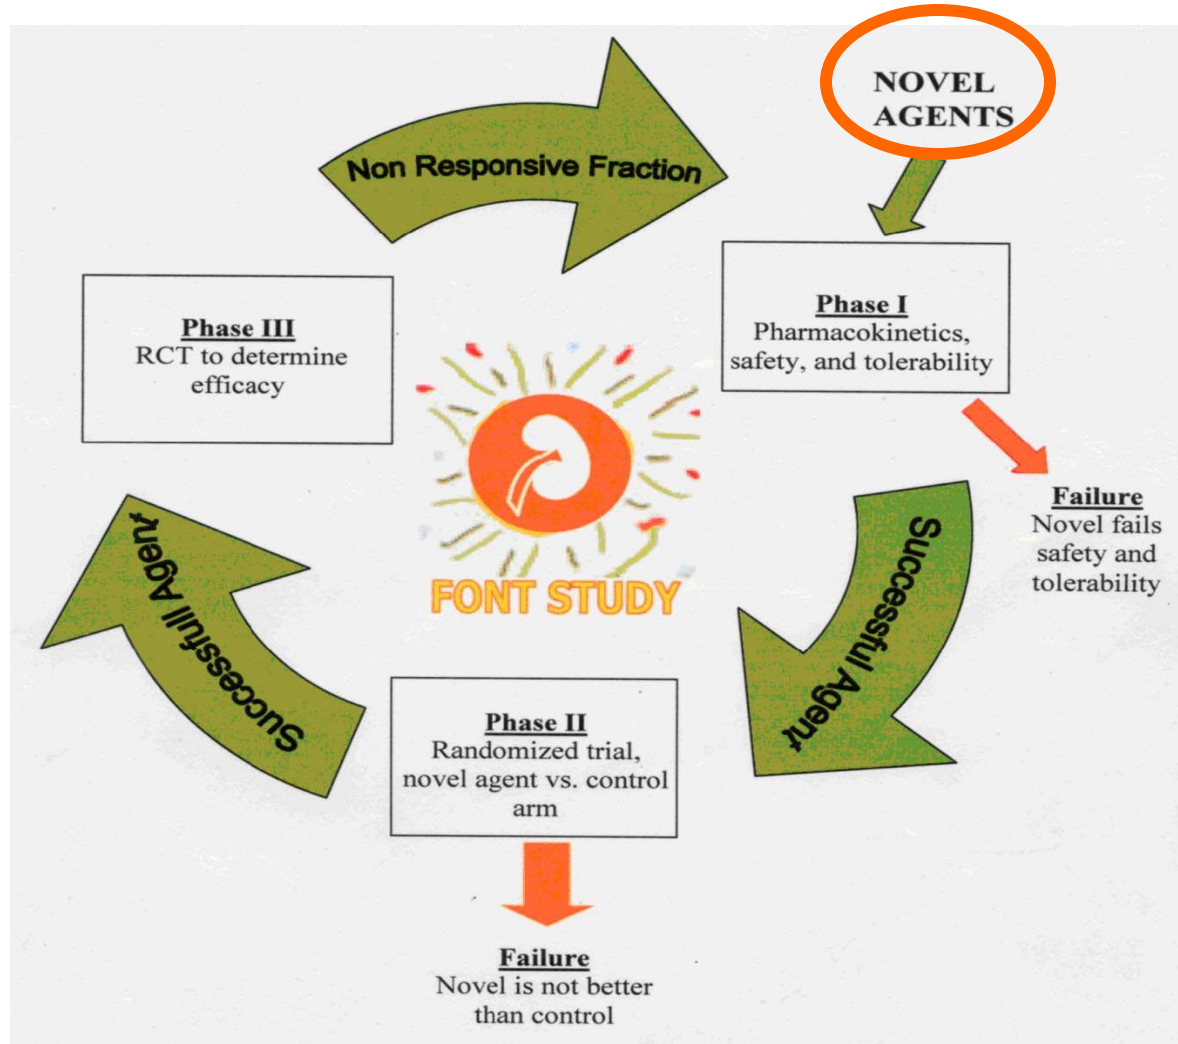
Non Responsive Fraction

NOVEL AGENTS

Phase III
RCT to determine efficacy

Phase I
Pharmacokinetics, safety, and tolerability

Failure
Novel fails safety and tolerability

FONT STUDY

Successful Agent

Successful Agent

Phase II
Randomized trial, novel agent vs. control arm

Failure
Novel is not better than control